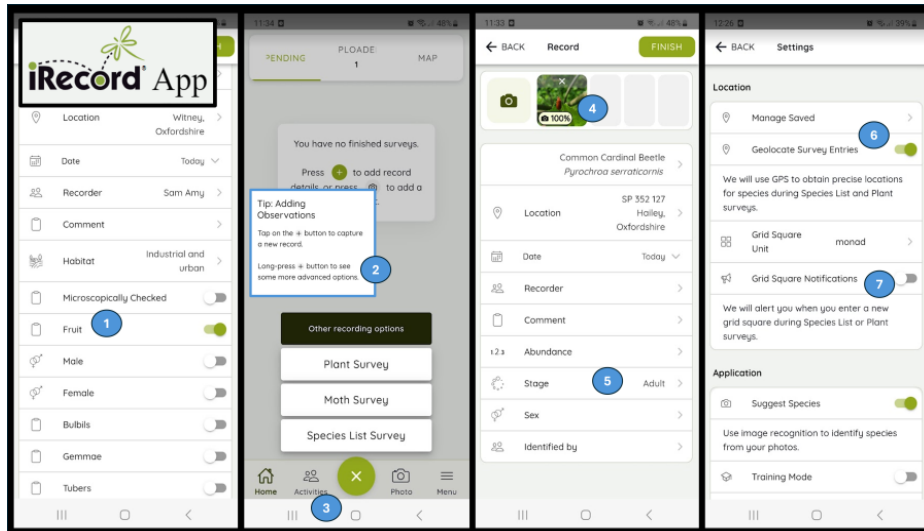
iRecord App

Location Witney, Oxfordshire
Date Today
Recorder Sam Amy
Comment
Habitat Industrial and urban
Microscopically Checked
Fruit
1
Male
Female
Bulbils
Gemmae
Tubers

11:34
PENDING
UPLOADED 1
MAP
You have no finished surveys.
Press + to add record details, or press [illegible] to add a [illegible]
Tip: Adding Observations
Tap on the + button to capture a new record.
Long-press + button to see some more advanced options.
2
Other recording options
Plant Survey
Moth Survey
Species List Survey
Home
Activities
Photo
Menu
3

11:33
BACK
Record
FINISH
100%
4
Common Cardinal Beetle
*Pyrochroa serraticornis*
Location SP 352 127 Hailey, Oxfordshire
Date Today
Recorder
Comment
123 Abundance
Stage 5 Adult
Sex
Identified by

12:26
39%
BACK
Settings
Location
Manage Saved
6
Geolocate Survey Entries
We will use GPS to obtain precise locations for species during Species List and Plant surveys.
Grid Square Unit monad
Grid Square Notifications
7
We will alert you when you enter a new grid square during Species List or Plant surveys.
Application
Suggest Species
Use image recognition to identify species from your photos.
Training Mode